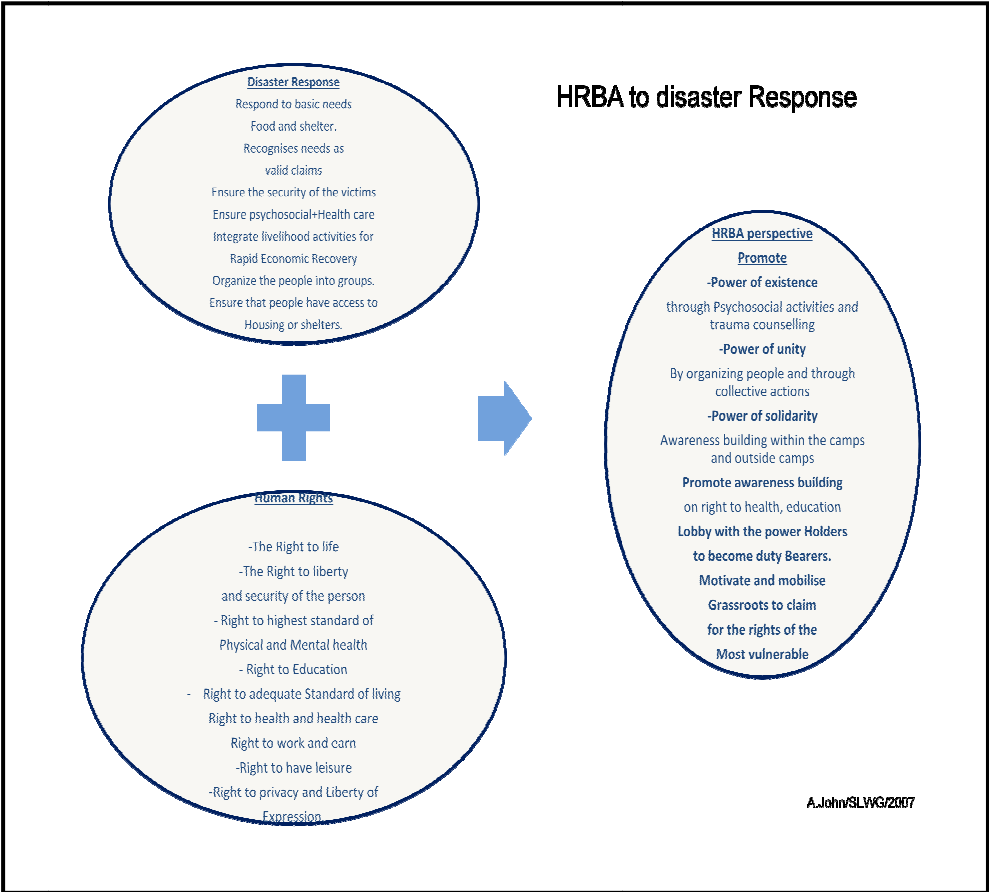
HRBA to disaster Response

Disaster Response
Respond to basic needs
Food and shelter.
Recognises needs as
valid claims
Ensure the security of the victims
Ensure psychosocial+Health care
Integrate livelihood activities for
Rapid Economic Recovery
Organize the people into groups.
Ensure that people have access to
Housing or shelters.

Human Rights
-The Right to life
-The Right to liberty
and security of the person
- Right to highest standard of
Physical and Mental health
- Right to Education
- Right to adequate Standard of living
Right to health and health care
Right to work and earn
-Right to have leisure
-Right to privacy and Liberty of
Expression

HRBA perspective
Promote
-Power of existence
through Psychosocial activities and trauma counselling
-Power of unity
By organizing people and through collective actions
-Power of solidarity
Awareness building within the camps and outside camps
Promote awareness building
on right to health, education
Lobby with the power Holders
to become duty Bearers.
Motivate and mobilise
Grassroots to claim
for the rights of the
Most vulnerable

A.John/SLWG/2007